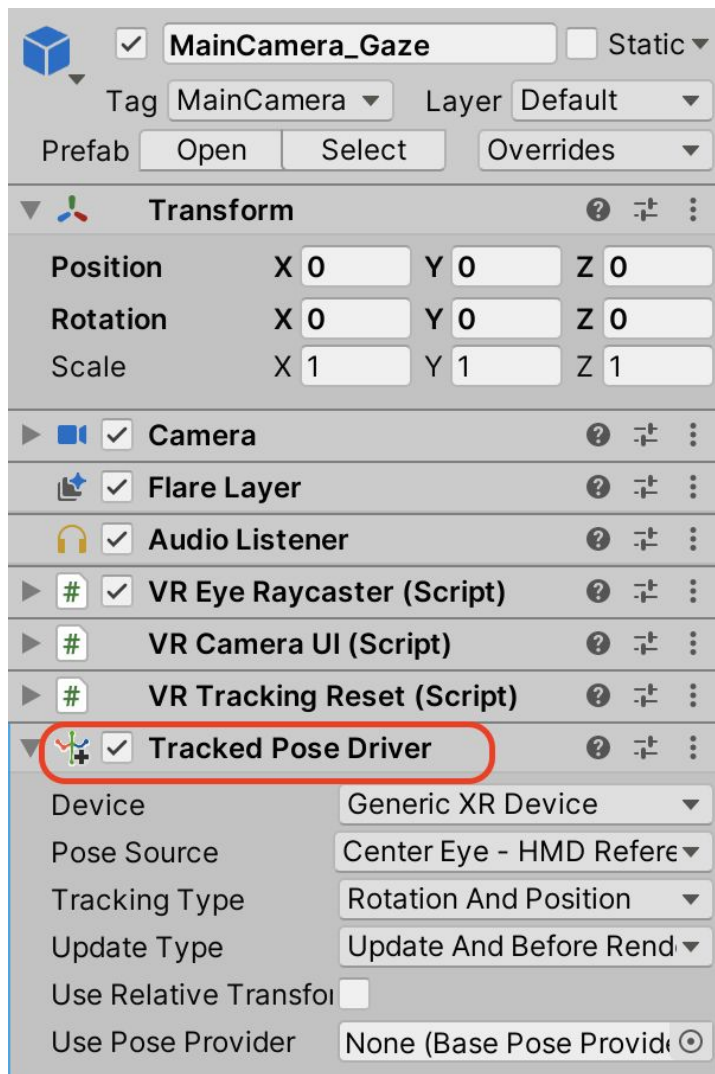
MainCamera_Gaze
Static
Tag MainCamera
Layer Default
Prefab Open Select Overrides

Transform
Position X 0 Y 0 Z 0
Rotation X 0 Y 0 Z 0
Scale X 1 Y 1 Z 1

Camera
Flare Layer
Audio Listener
VR Eye Raycaster (Script)
VR Camera UI (Script)
VR Tracking Reset (Script)
Tracked Pose Driver

| | |
|---|---|
| Device | Generic XR Device |
| Pose Source | Center Eye - HMD Refere |
| Tracking Type | Rotation And Position |
| Update Type | Update And Before Rend |
| Use Relative Transfoi | |
| Use Pose Provider | None (Base Pose Provid |